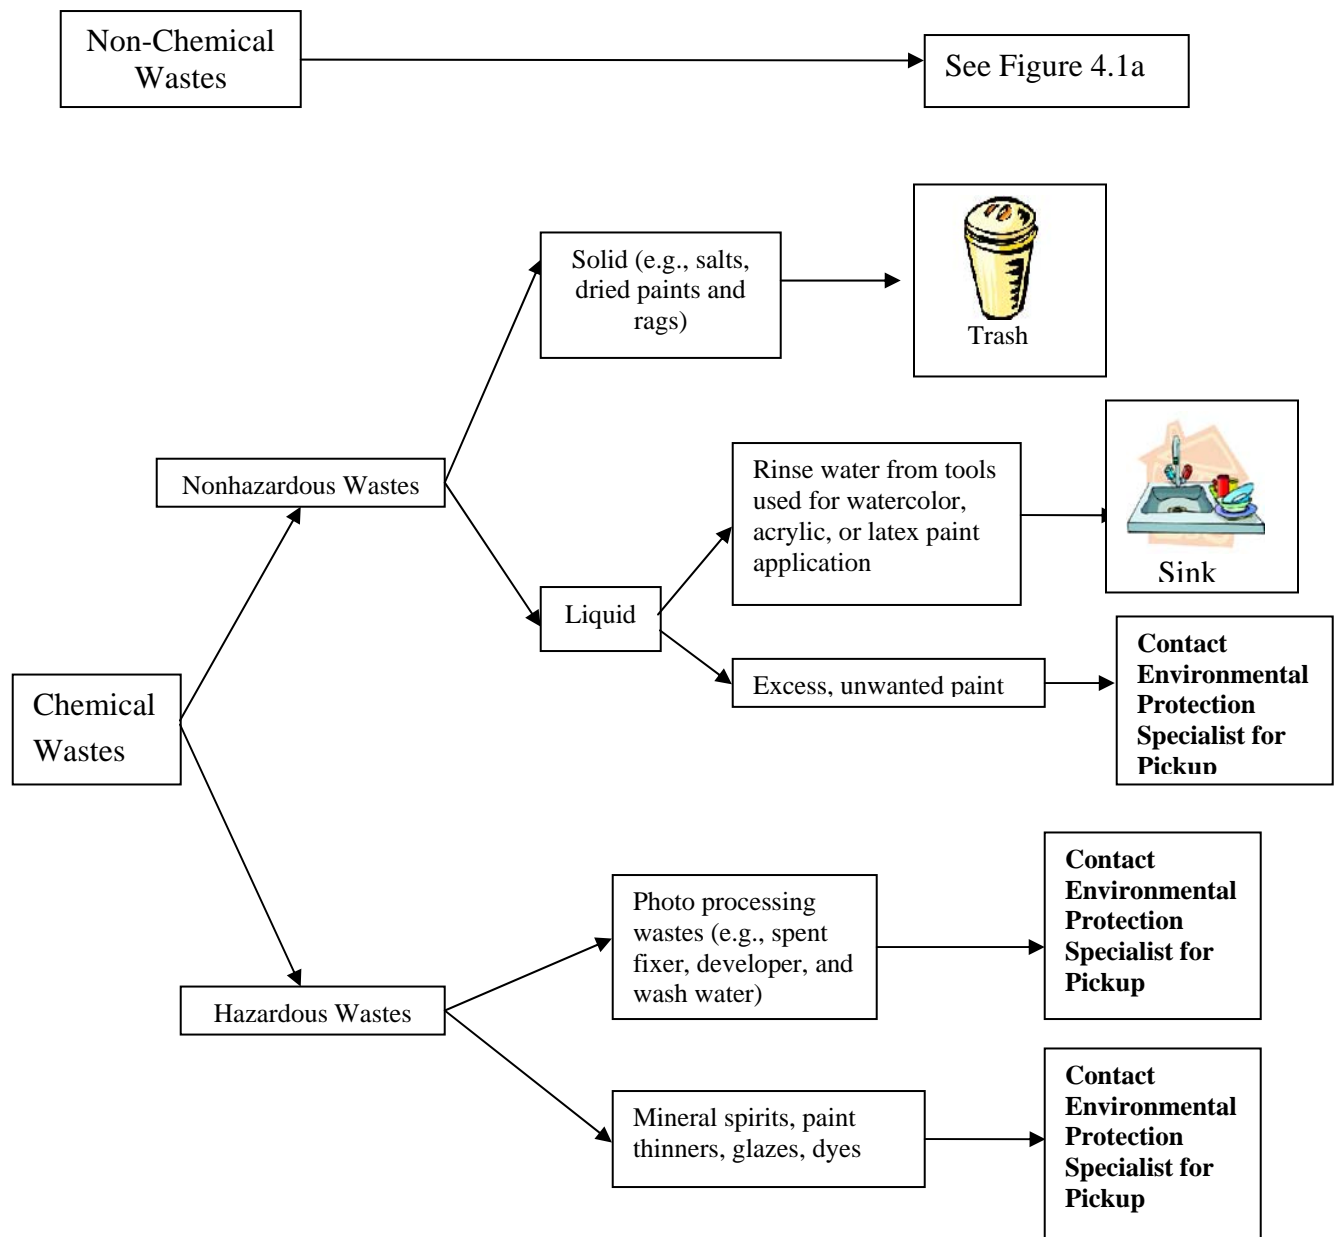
Non-Chemical Wastes

See Figure 4.1a

Chemical Wastes

Nonhazardous Wastes

Solid (e.g., salts, dried paints and rags)

Trash

Liquid

Rinse water from tools used for watercolor, acrylic, or latex paint application

Sink

Excess, unwanted paint

**Contact Environmental Protection Specialist for Pickup**

Hazardous Wastes

Photo processing wastes (e.g., spent fixer, developer, and wash water)

**Contact Environmental Protection Specialist for Pickup**

Mineral spirits, paint thinners, glazes, dyes

**Contact Environmental Protection Specialist for Pickup**